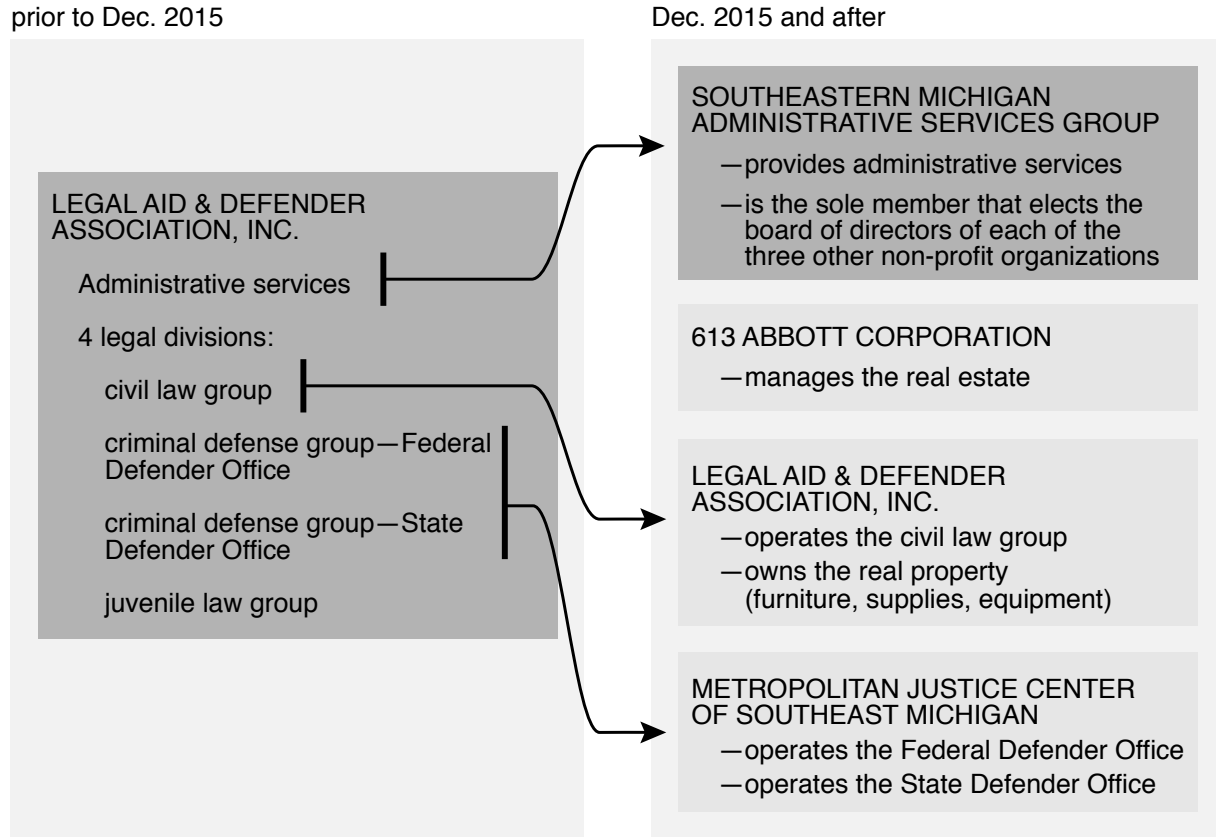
prior to Dec. 2015

LEGAL AID & DEFENDER ASSOCIATION, INC.

Administrative services

4 legal divisions:

civil law group

criminal defense group—Federal Defender Office

criminal defense group—State Defender Office

juvenile law group

Dec. 2015 and after

SOUTHEASTERN MICHIGAN ADMINISTRATIVE SERVICES GROUP

—provides administrative services

—is the sole member that elects the board of directors of each of the three other non-profit organizations

613 ABBOTT CORPORATION

—manages the real estate

LEGAL AID & DEFENDER ASSOCIATION, INC.

—operates the civil law group

—owns the real property (furniture, supplies, equipment)

METROPOLITAN JUSTICE CENTER OF SOUTHEAST MICHIGAN

—operates the Federal Defender Office

—operates the State Defender Office